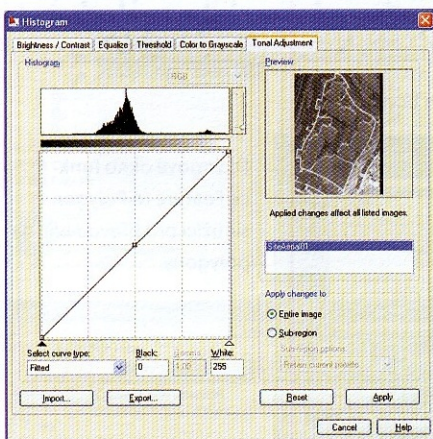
Histogram

Brightness / Contrast | Equalize | Threshold | Color to Grayscale | Tonal Adjustment

Histogram

RGB

Preview

Applied changes affect all listed images.

SiteAerial01

Apply changes to

Entire image

Sub-region

Sub-region options

Retain current pixels

Select curve type:

Fitted

Black:

0

Gamma

1.00

White:

255

Import...

Export...

Reset

Apply

Cancel

Help